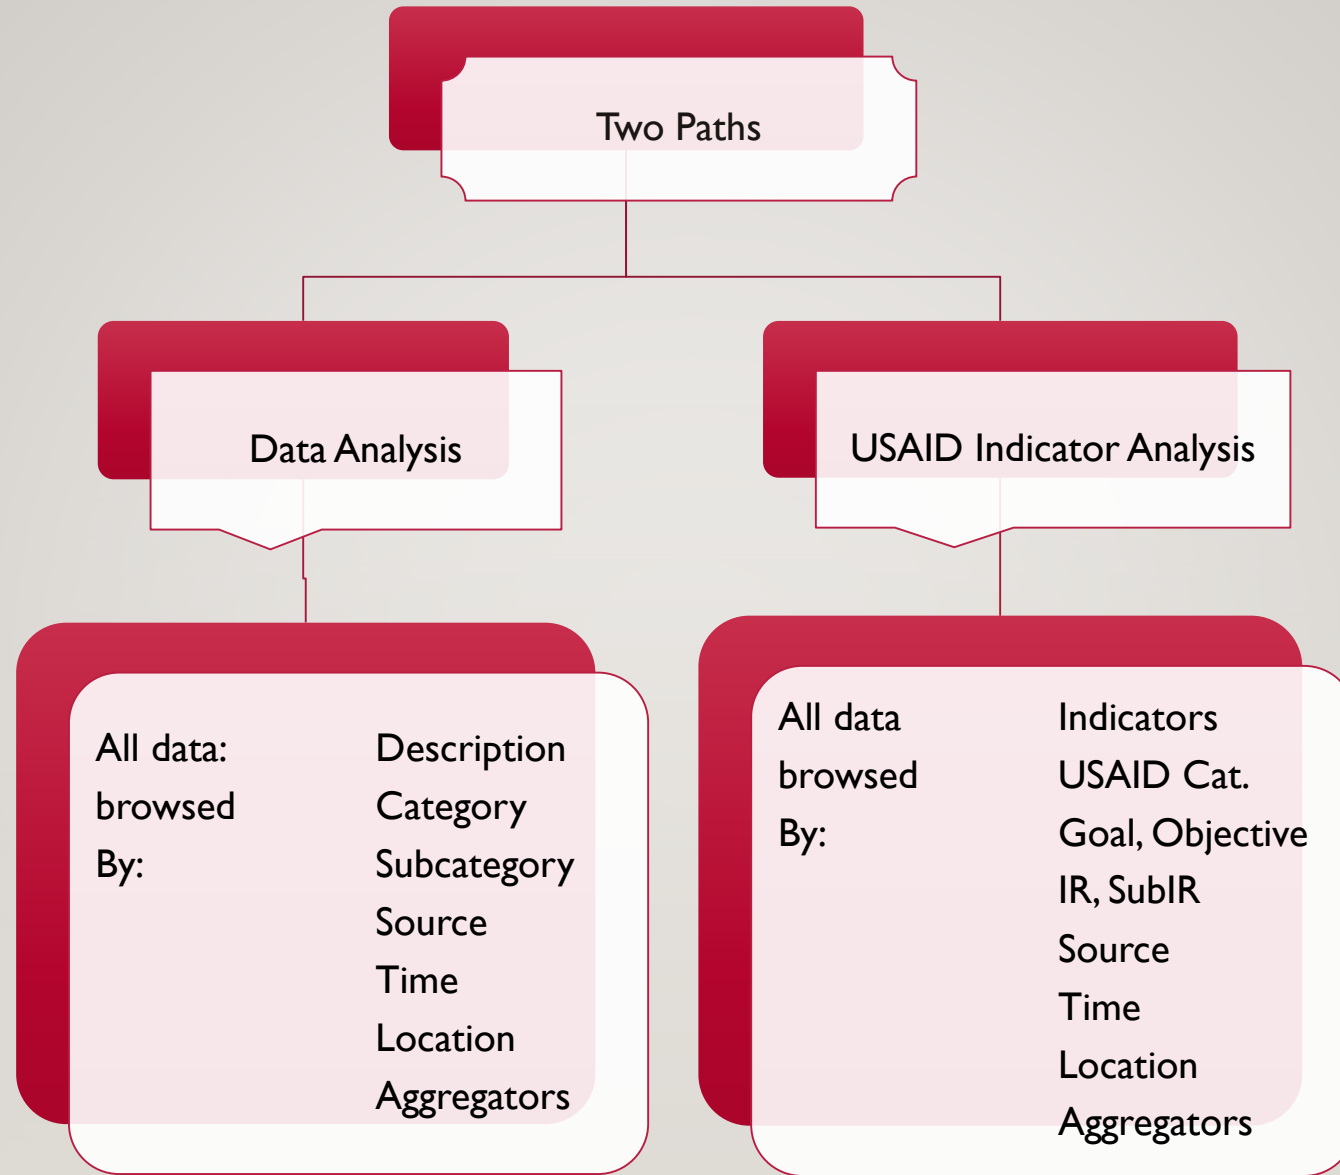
Two Paths

Data Analysis

USAID Indicator Analysis

All data: browsed By:

Description
Category
Subcategory
Source
Time
Location
Aggregators

All data browsed By:

Indicators
USAID Cat.
Goal, Objective
IR, SubIR
Source
Time
Location
Aggregators